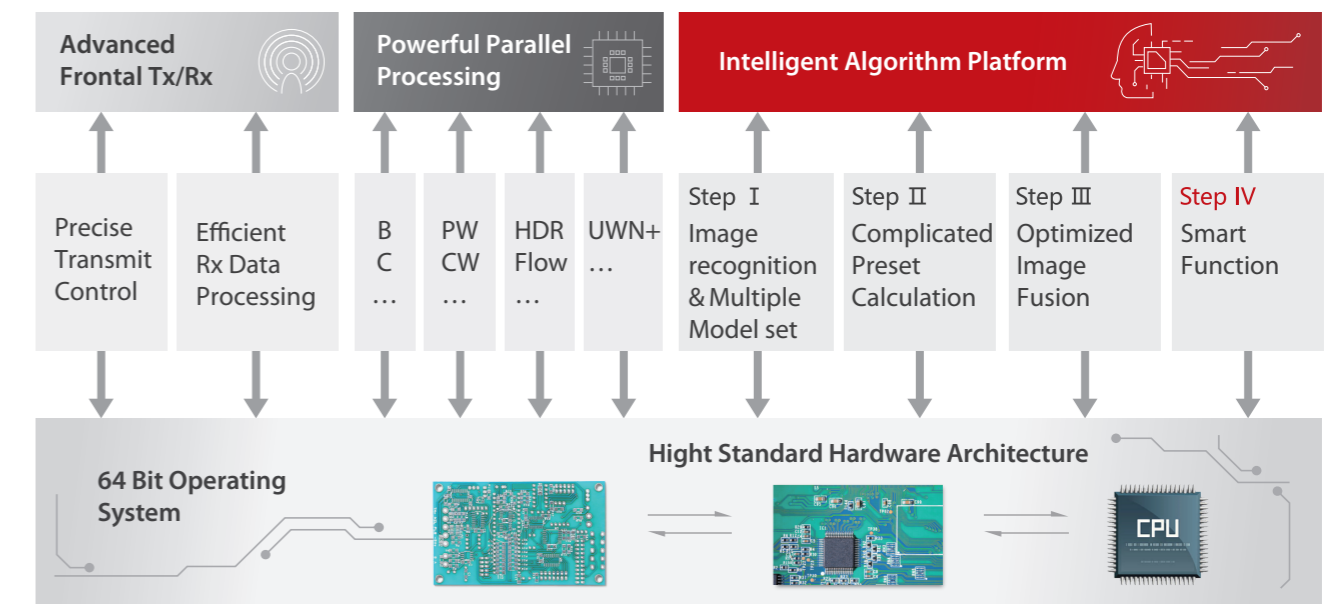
Advanced Frontal Tx/Rx

Powerful Parallel Processing

Intelligent Algorithm Platform

Precise Transmit Control

Efficient Rx Data Processing

B
C
…

PW
CW
…

HDR
Flow
…

UWN+
…

Step Ⅰ
Image recognition & Multiple Model set

Step Ⅱ
Complicated Preset Calculation

Step Ⅲ
Optimized Image Fusion

Step Ⅳ
Smart Function

Hight Standard Hardware Architecture

64 Bit Operating System

CPU